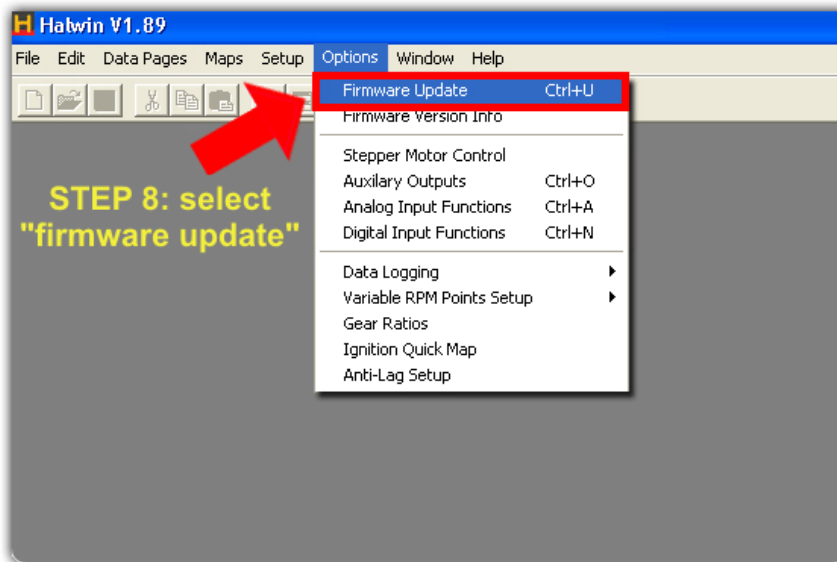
H Haltwin V1.89

File Edit Data Pages Maps Setup Options Window Help

Firmware Update Ctrl+U
Firmware Version Info

Stepper Motor Control
Auxilary Outputs Ctrl+O
Analog Input Functions Ctrl+A
Digital Input Functions Ctrl+N

Data Logging
Variable RPM Points Setup
Gear Ratios
Ignition Quick Map
Anti-Lag Setup

STEP 8: select "firmware update"